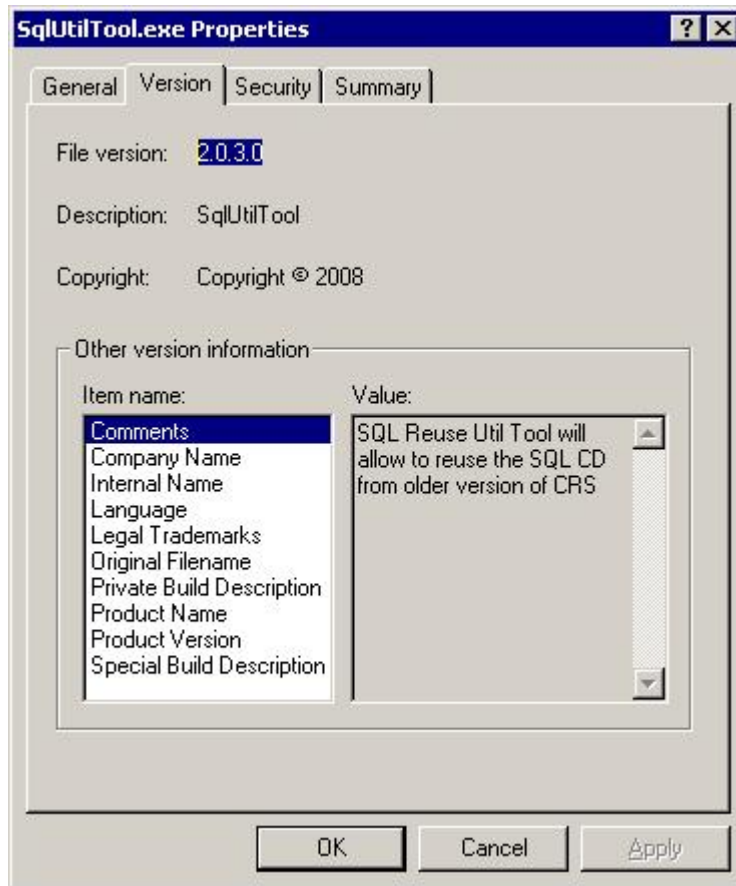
SqlUtilTool.exe Properties
? X

General | Version | Security | Summary

File version: 2.0.3.0

Description: SqlUtilTool

Copyright: Copyright © 2008

Other version information

Item name:
Comments
Company Name
Internal Name
Language
Legal Trademarks
Original Filename
Private Build Description
Product Name
Product Version
Special Build Description

Value:
SQL Reuse Util Tool will allow to reuse the SQL CD from older version of CRS

OK | Cancel | Apply